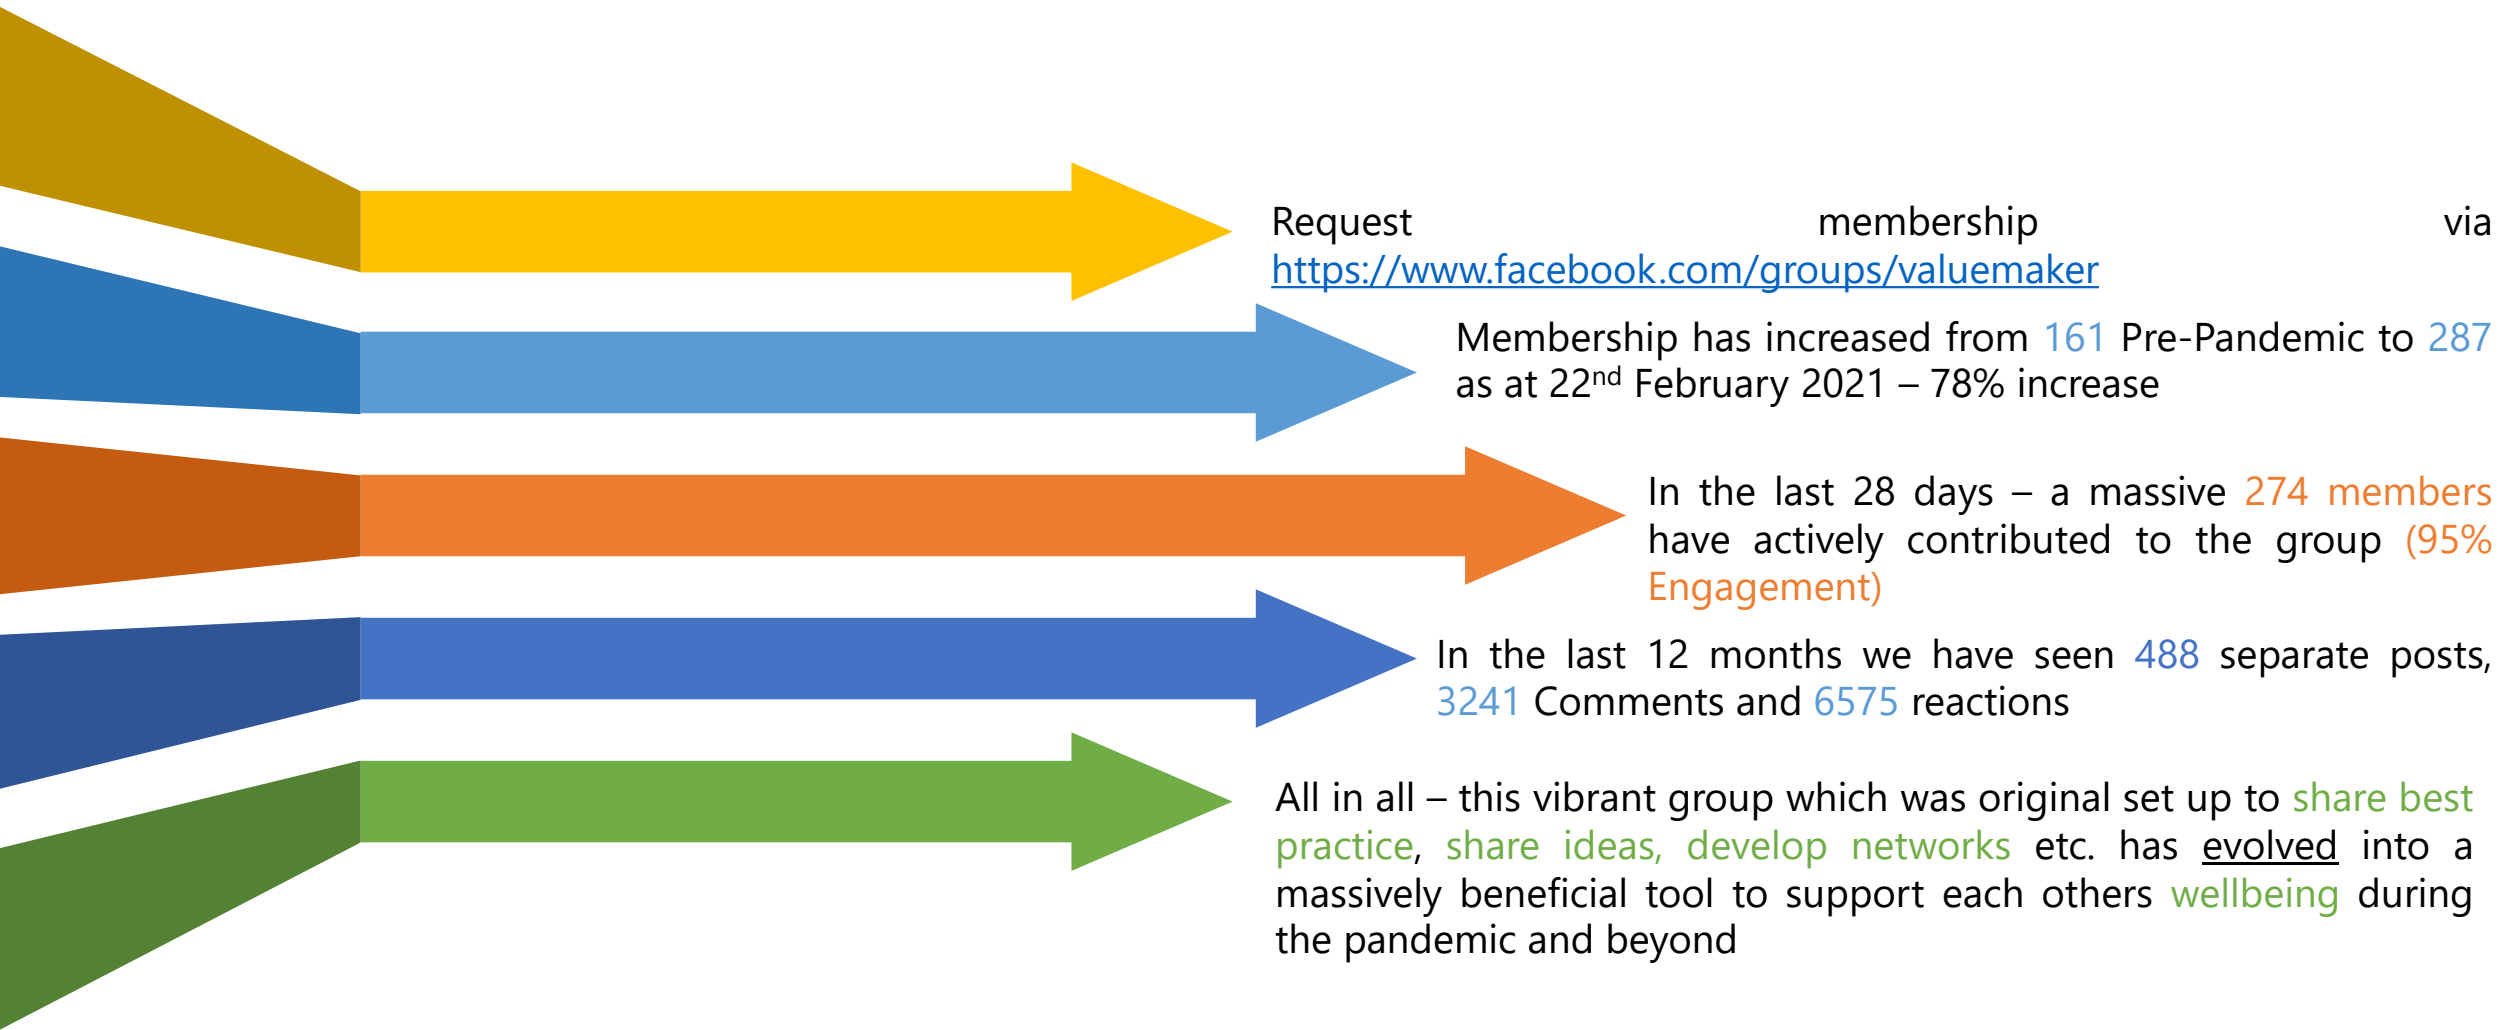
Request membership via https://www.facebook.com/groups/valuemaker

Membership has increased from 161 Pre-Pandemic to 287 as at 22$^{nd}$ February 2021 – 78% increase

In the last 28 days – a massive 274 members have actively contributed to the group (95% Engagement)

In the last 12 months we have seen 488 separate posts, 3241 Comments and 6575 reactions

All in all – this vibrant group which was original set up to share best practice, share ideas, develop networks etc. has evolved into a massively beneficial tool to support each others wellbeing during the pandemic and beyond